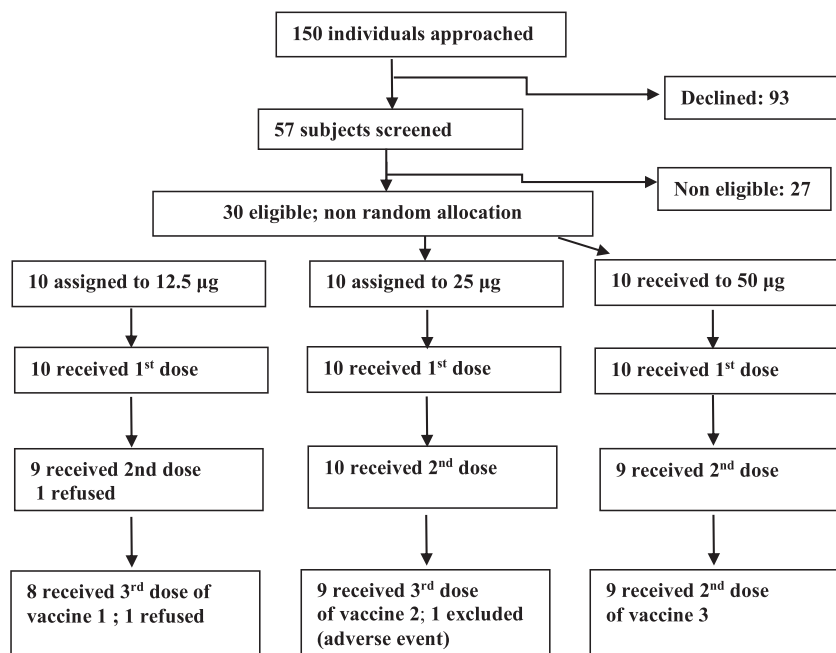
150 individuals approached

Declined: 93

57 subjects screened

Non eligible: 27

30 eligible; non random allocation

10 assigned to 12.5 µg

10 received $1^{st}$ dose

9 received 2nd dose
1 refused

8 received $3^{rd}$ dose of vaccine 1 ; 1 refused

10 assigned to 25 µg

10 received $1^{st}$ dose

10 received $2^{nd}$ dose

9 received $3^{rd}$ dose of vaccine 2; 1 excluded (adverse event)

10 received to 50 µg

10 received $1^{st}$ dose

9 received $2^{nd}$ dose

9 received $2^{nd}$ dose of vaccine 3